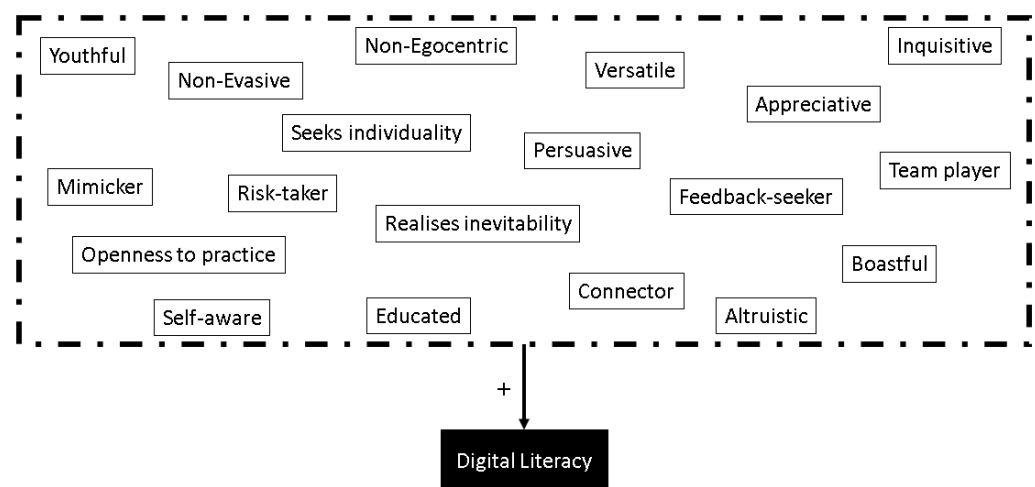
Youthful

Non-Egocentric

Inquisitive

Non-Evasive

Versatile

Appreciative

Seeks individuality

Persuasive

Team player

Mimicker

Risk-taker

Feedback-seeker

Realises inevitability

Openness to practice

Boastful

Connector

Self-aware

Educated

Altruistic

+

Digital Literacy